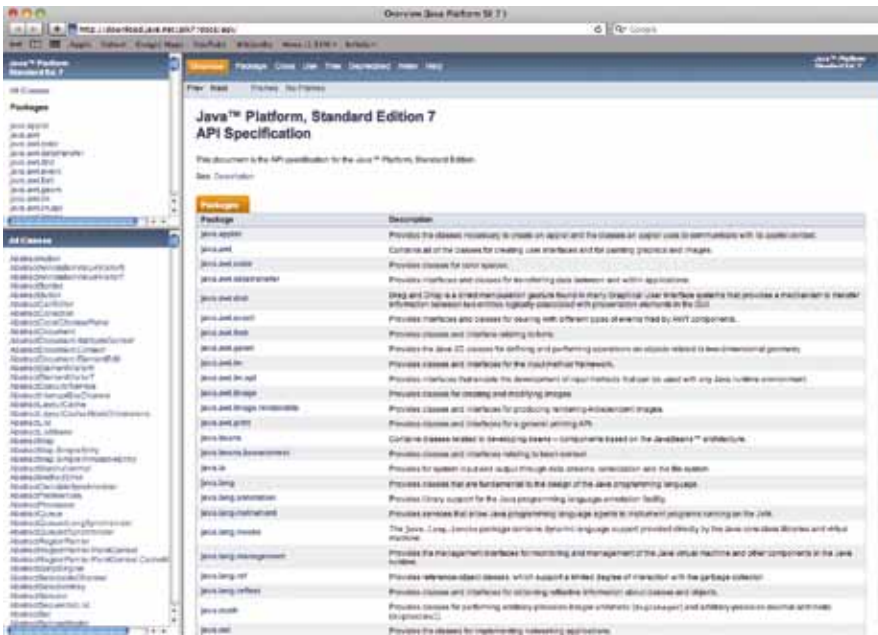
Overview (Java Platform SE 7)

Java™ Platform
Standard Ed. 7

All Classes

Packages

java.applet
java.awt
java.awt.color
java.awt.datatransfer
java.awt.dnd
java.awt.event
java.awt.font
java.awt.geom
java.awt.im
java.awt.image

All Classes

Overview Package Class Use Tree Deprecated Index Help

Java™ Platform
Standard Ed. 7

Prev Next Frames No Frames

Java™ Platform, Standard Edition 7
API Specification

This document is the API specification for the Java™ Platform, Standard Edition.

See: Description

Packages

| Package | Description |
|---|---|
| java.applet | Provides the classes necessary to create an applet and the classes an applet uses to communicate with its applet context. |
| java.awt | Contains all of the classes for creating user interfaces and for painting graphics and images. |
| java.awt.color | Provides classes for color spaces. |
| java.awt.datatransfer | Provides interfaces and classes for transferring data between and within applications. |
| java.awt.dnd | Drag and Drop is a direct manipulation gesture found in many Graphical User Interface systems that provides a mechanism to transfer information between two entities logically associated with presentation elements in the GUI. |
| java.awt.event | Provides interfaces and classes for dealing with different types of events fired by AWT components. |
| java.awt.font | Provides classes and interface relating to fonts. |
| java.awt.geom | Provides the Java 2D classes for defining and performing operations on objects related to two-dimensional geometry. |
| java.awt.im | Provides classes and interfaces for the input method framework. |
| java.awt.im.spi | Provides interfaces that enable the development of input methods that can be used with any Java runtime environment. |
| java.awt.image | Provides classes for creating and modifying images. |
| java.awt.image.renderable | Provides classes and interfaces for producing rendering-independent images. |
| java.awt.print | Provides classes and interfaces for a general printing API. |
| java.beans | Contains classes related to developing beans -- components based on the JavaBeans™ architecture. |
| java.beans.beancontext | Provides classes and interfaces relating to bean context. |
| java.io | Provides for system input and output through data streams, serialization and the file system. |
| java.lang | Provides classes that are fundamental to the design of the Java programming language. |
| java.lang.annotation | Provides library support for the Java programming language annotation facility. |
| java.lang.instrument | Provides services that allow Java programming language agents to instrument programs running on the JVM. |
| java.lang.invoke | The java.lang.invoke package contains dynamic language support provided directly by the Java core class libraries and virtual machine. |
| java.lang.management | Provides the management interfaces for monitoring and management of the Java virtual machine and other components in the Java runtime. |
| java.lang.ref | Provides reference-object classes, which support a limited degree of interaction with the garbage collector. |
| java.lang.reflect | Provides classes and interfaces for obtaining reflective information about classes and objects. |
| java.math | Provides classes for performing arbitrary-precision integer arithmetic (BigInteger) and arbitrary-precision decimal arithmetic (BigDecimal). |
| java.net | Provides the classes for implementing networking applications. |